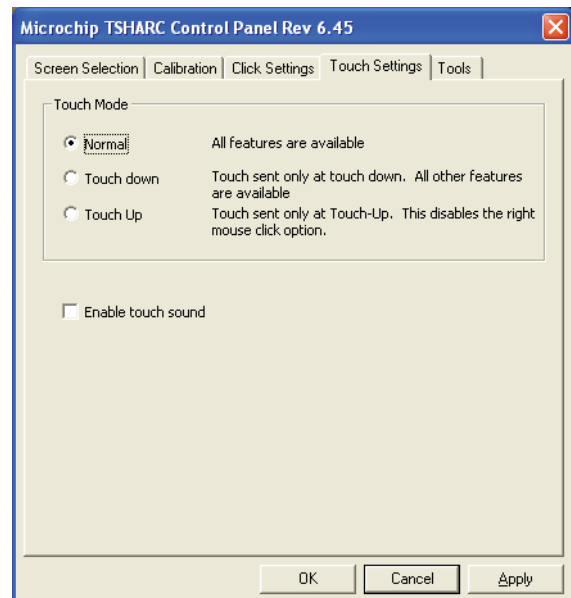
Microchip TSHARC Control Panel Rev 6.45

Screen Selection | Calibration | Click Settings | Touch Settings | Tools

Touch Mode

Normal All features are available

Touch down Touch sent only at touch down. All other features are available

Touch Up Touch sent only at Touch-Up. This disables the right mouse click option.

Enable touch sound

OK Cancel Apply